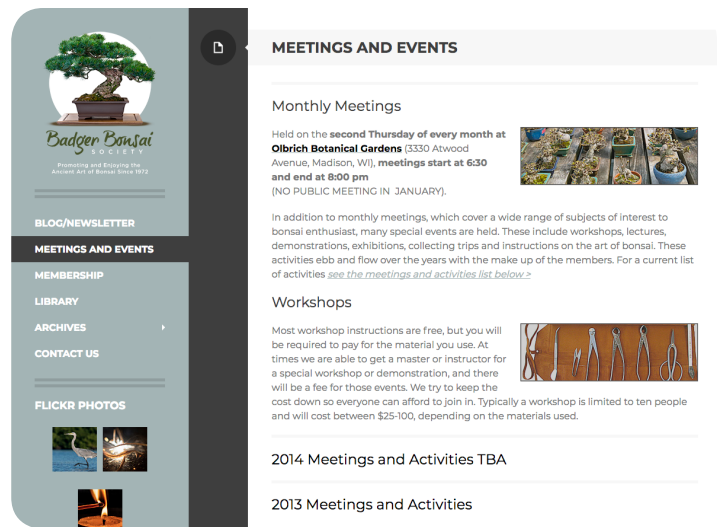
Badger Bonsai
SOCIETY
Promoting and Enjoying the Ancient Art of Bonsai Since 1972

BLOG/NEWSLETTER
MEETINGS AND EVENTS
MEMBERSHIP
LIBRARY
ARCHIVES
CONTACT US

FLICKR PHOTOS

MEETINGS AND EVENTS

Monthly Meetings

Held on the **second Thursday of every month at Olbrich Botanical Gardens** (3330 Atwood Avenue, Madison, WI), **meetings start at 6:30 and end at 8:00 pm**
(NO PUBLIC MEETING IN JANUARY).

In addition to monthly meetings, which cover a wide range of subjects of interest to bonsai enthusiast, many special events are held. These include workshops, lectures, demonstrations, exhibitions, collecting trips and instructions on the art of bonsai. These activities ebb and flow over the years with the make up of the members. For a current list of activities *see the meetings and activities list below >*

Workshops

Most workshop instructions are free, but you will be required to pay for the material you use. At times we are able to get a master or instructor for a special workshop or demonstration, and there will be a fee for those events. We try to keep the cost down so everyone can afford to join in. Typically a workshop is limited to ten people and will cost between $25-100, depending on the materials used.

2014 Meetings and Activities TBA

2013 Meetings and Activities